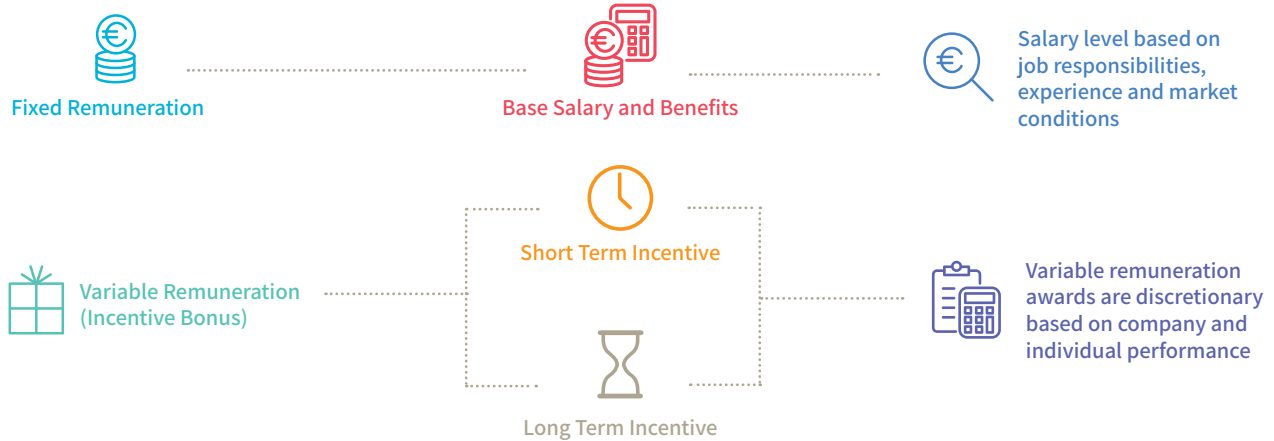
Fixed Remuneration

Base Salary and Benefits

Salary level based on job responsibilities, experience and market conditions

Short Term Incentive

Variable Remuneration (Incentive Bonus)

Variable remuneration awards are discretionary based on company and individual performance

Long Term Incentive